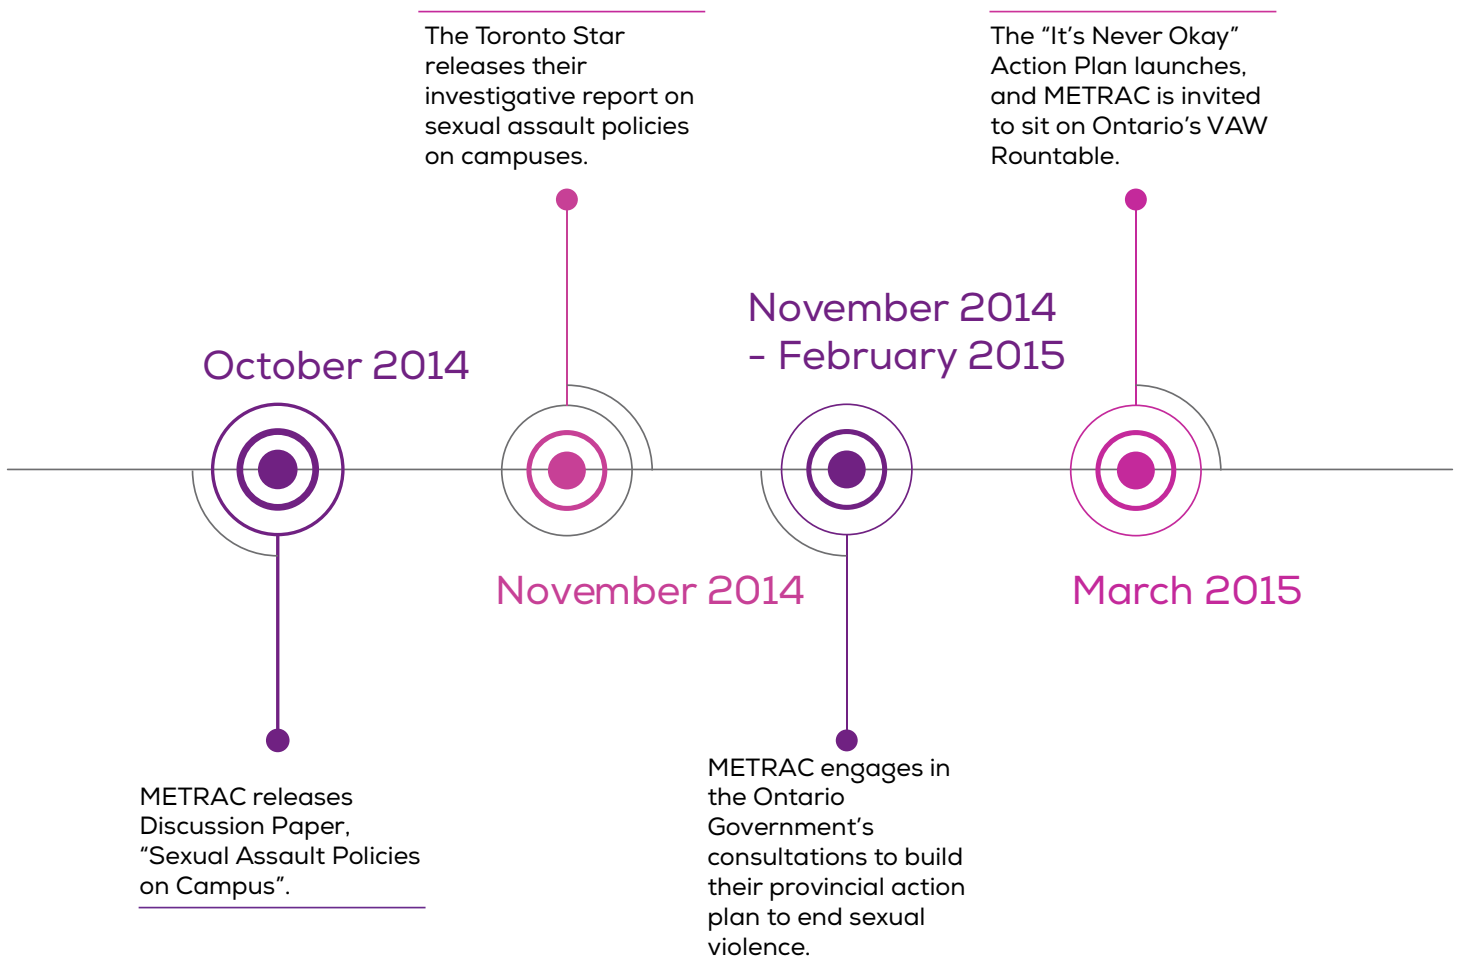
The Toronto Star releases their investigative report on sexual assault policies on campuses.

The "It's Never Okay" Action Plan launches, and METRAC is invited to sit on Ontario's VAW Rountable.

October 2014

November 2014 - February 2015

November 2014

March 2015

METRAC releases Discussion Paper, "Sexual Assault Policies on Campus".

METRAC engages in the Ontario Government's consultations to build their provincial action plan to end sexual violence.